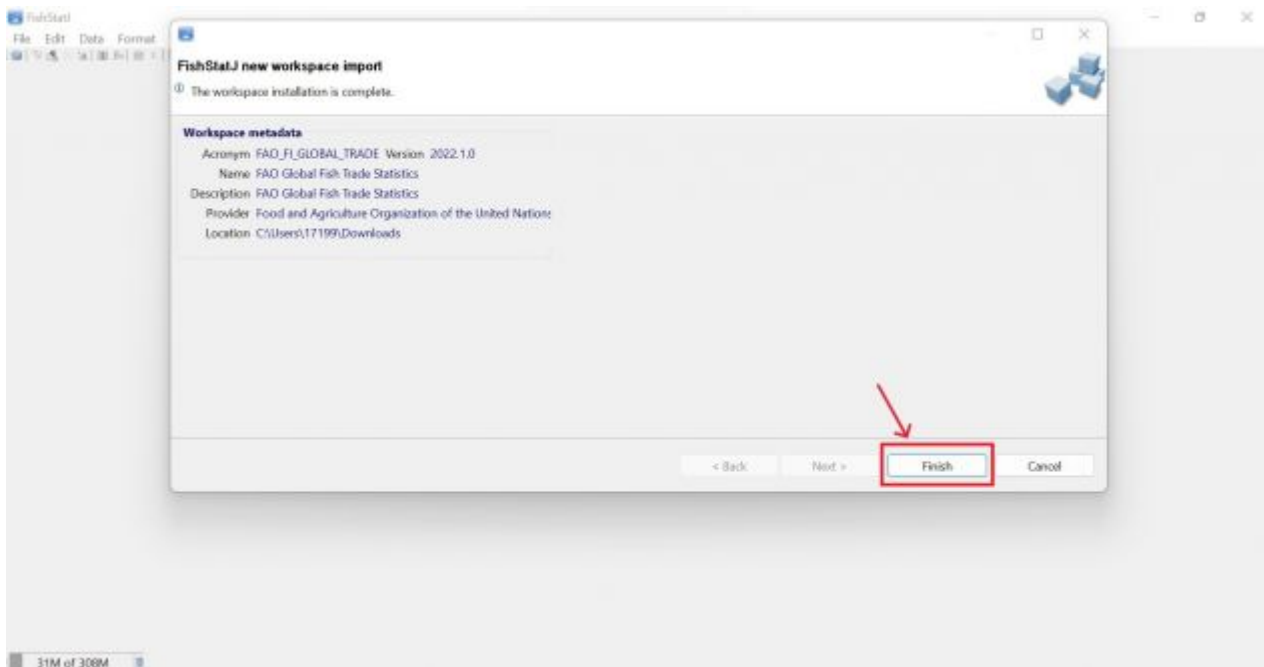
FishStatJ
File Edit Data Format

FishStatJ new workspace import
The workspace installation is complete.

Workspace metadata
Acronym FAO_FI_GLOBAL_TRADE Version 2022.1.0
Name FAO Global Fish Trade Statistics
Description FAO Global Fish Trade Statistics
Provider Food and Agriculture Organization of the United Nations
Location C:\Users\17199\Downloads

< Back Next > Finish Cancel

31M of 308M